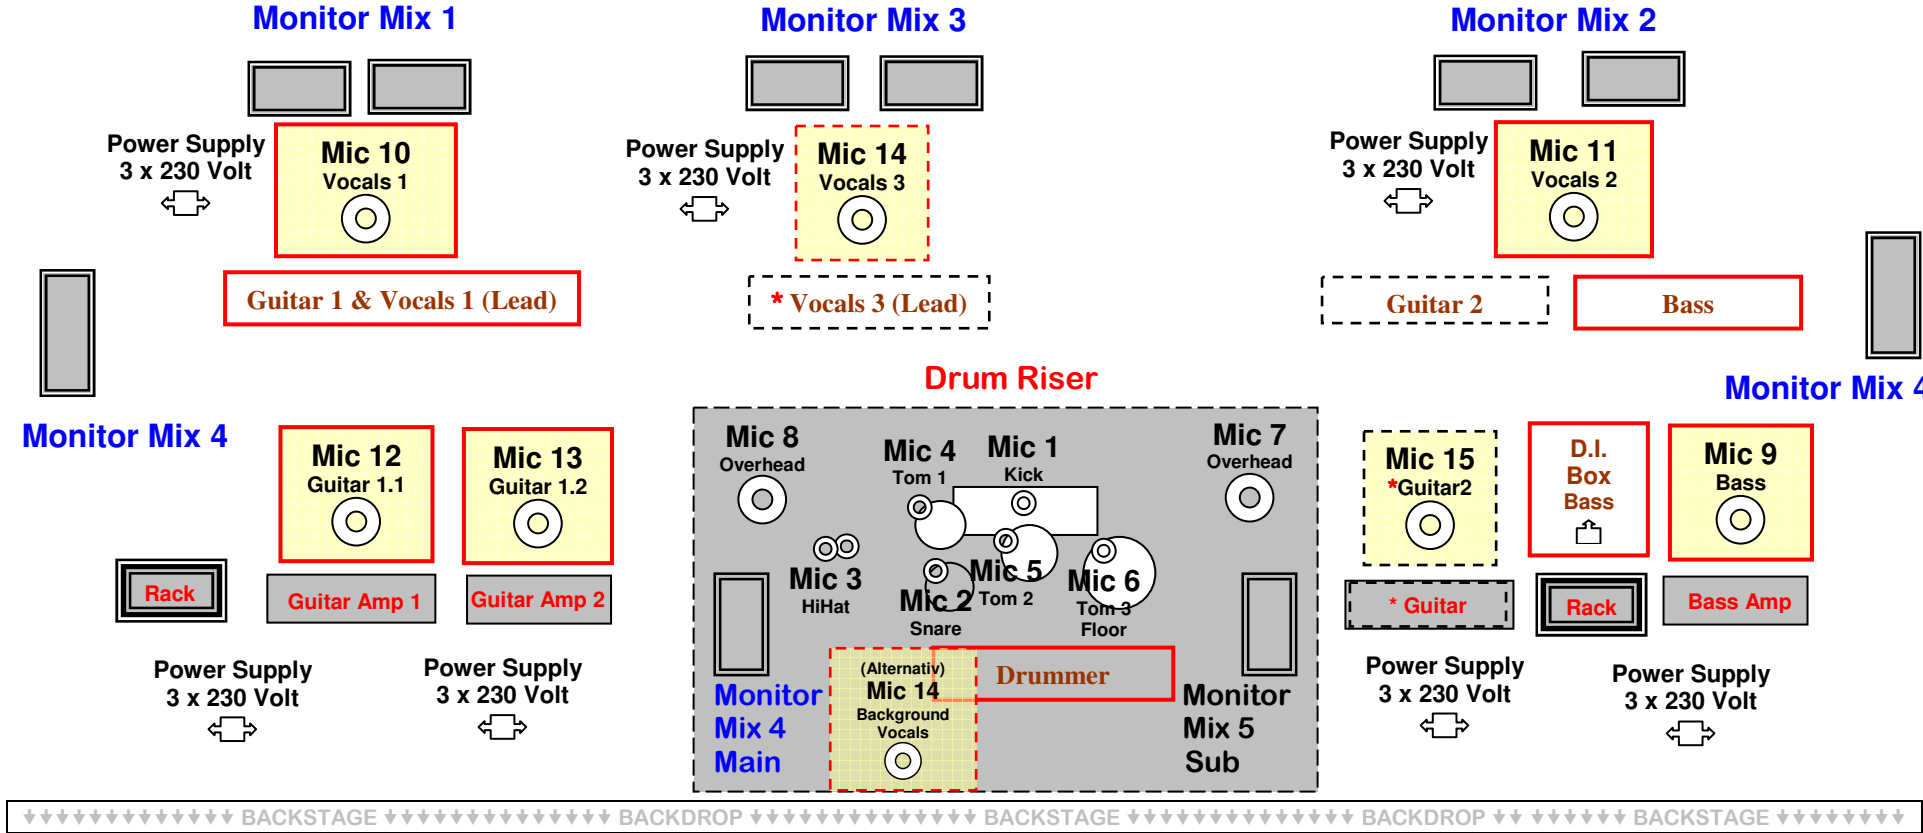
Monitor Mix 1

Monitor Mix 3

Monitor Mix 2

Power Supply
3 x 230 Volt

Mic 10
Vocals 1

Power Supply
3 x 230 Volt

Mic 14
Vocals 3

Power Supply
3 x 230 Volt

Mic 11
Vocals 2

Guitar 1 & Vocals 1 (Lead)

* Vocals 3 (Lead)

Guitar 2

Bass

Drum Riser

Monitor Mix 4

Monitor Mix 4

Mic 12
Guitar 1.1

Mic 13
Guitar 1.2

Mic 8
Overhead

Mic 4
Tom 1

Mic 1
Kick

Mic 7
Overhead

Mic 15
*Guitar2

D.I.
Box
Bass

Mic 9
Bass

Rack

Guitar Amp 1

Guitar Amp 2

Mic 3
HiHat

Mic 5

Mic 2
Snare

Tom 2

Mic 6
Tom 3
Floor

* Guitar

Rack

Bass Amp

Power Supply
3 x 230 Volt

Power Supply
3 x 230 Volt

(Alternativ)
Mic 14
Background
Vocals

Drummer

Monitor
Mix 4
Main

Monitor
Mix 5
Sub

Power Supply
3 x 230 Volt

Power Supply
3 x 230 Volt

BACKSTAGE BACKDROP BACKSTAGE BACKDROP BACKSTAGE